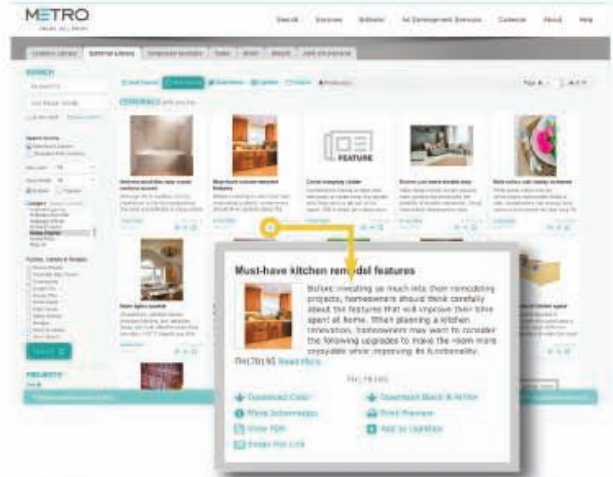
METRO

Search Services Editorial Ad Development Services Calendar About Help

SEARCH

Must-have kitchen remodel features

Before investing so much into their remodeling projects, homeowners should think carefully about the features that will improve their time spent at home. When planning a kitchen renovation, homeowners may want to consider the following upgrades to make the room more enjoyable while improving its functionality.

TH178195 Read More

TH178195

Download Color

Download Black & White

More Information

Print Preview

View PDF

Add to Lightbox

Email this Link

FEATURE